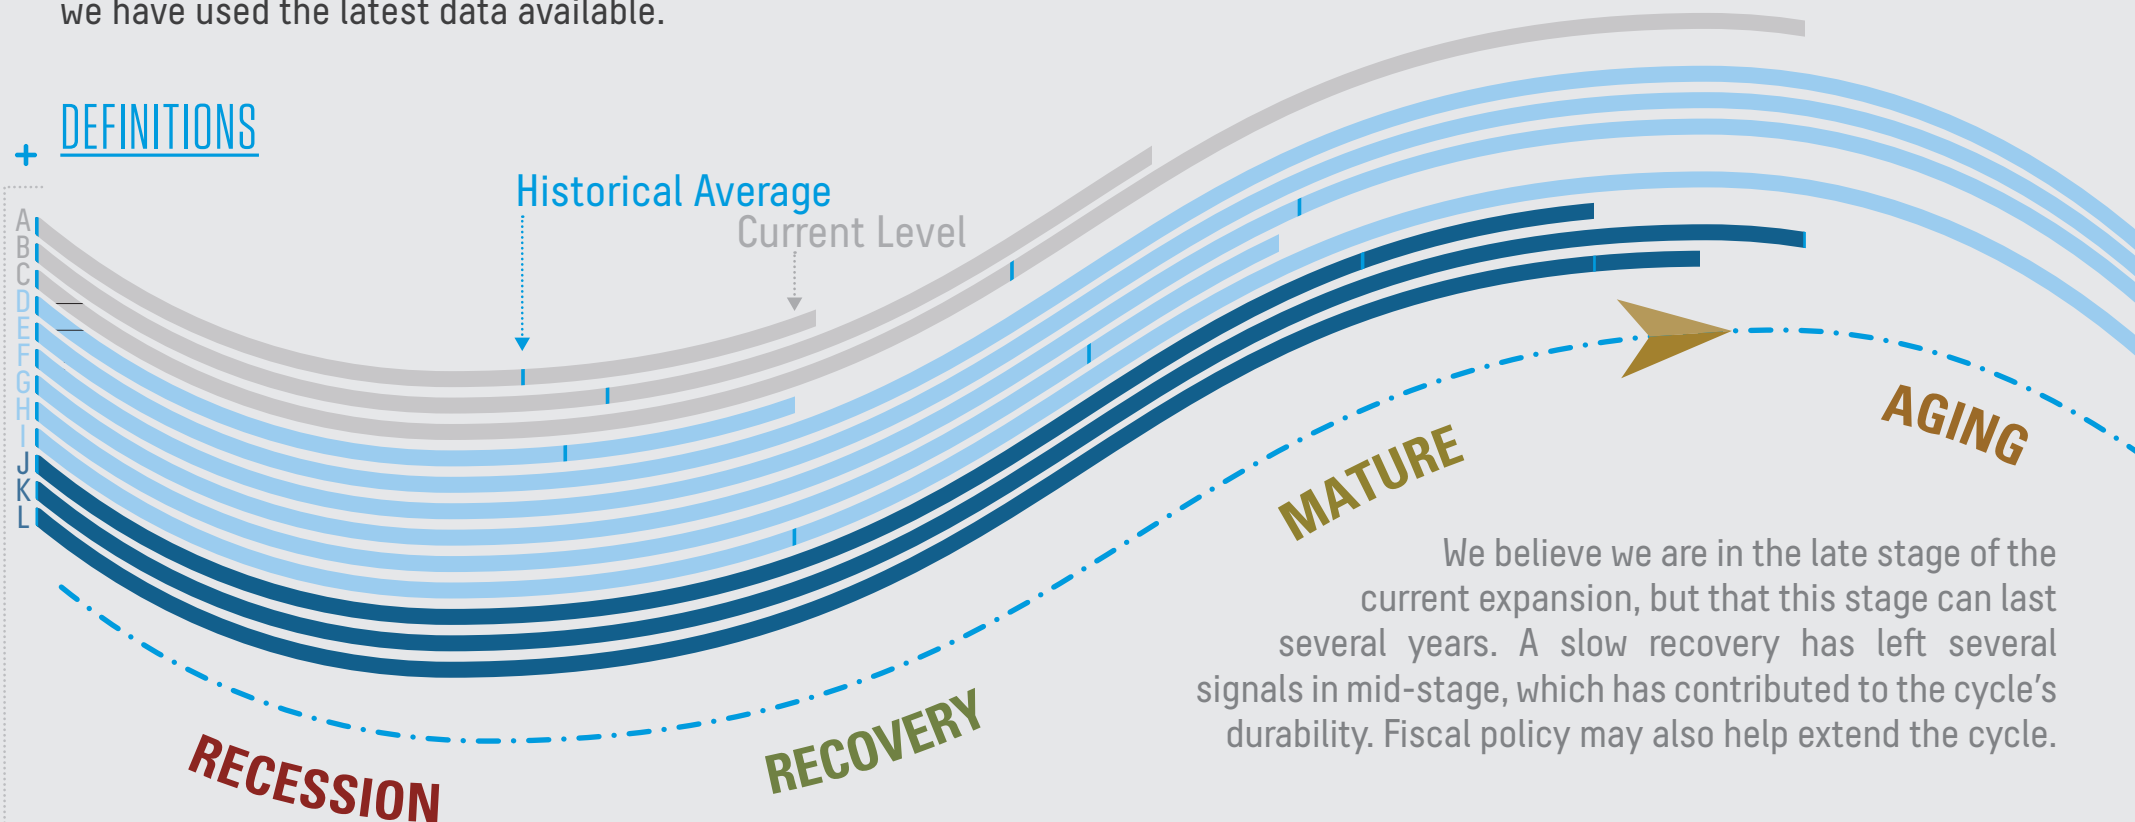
we have used the latest data available.

+ DEFINITIONS

Historical Average

Current Level

A
B
C
D
E
F
G
H
I
J
K
L

MATURE

AGING

We believe we are in the late stage of the current expansion, but that this stage can last several years. A slow recovery has left several signals in mid-stage, which has contributed to the cycle's durability. Fiscal policy may also help extend the cycle.

RECESSION

RECOVERY